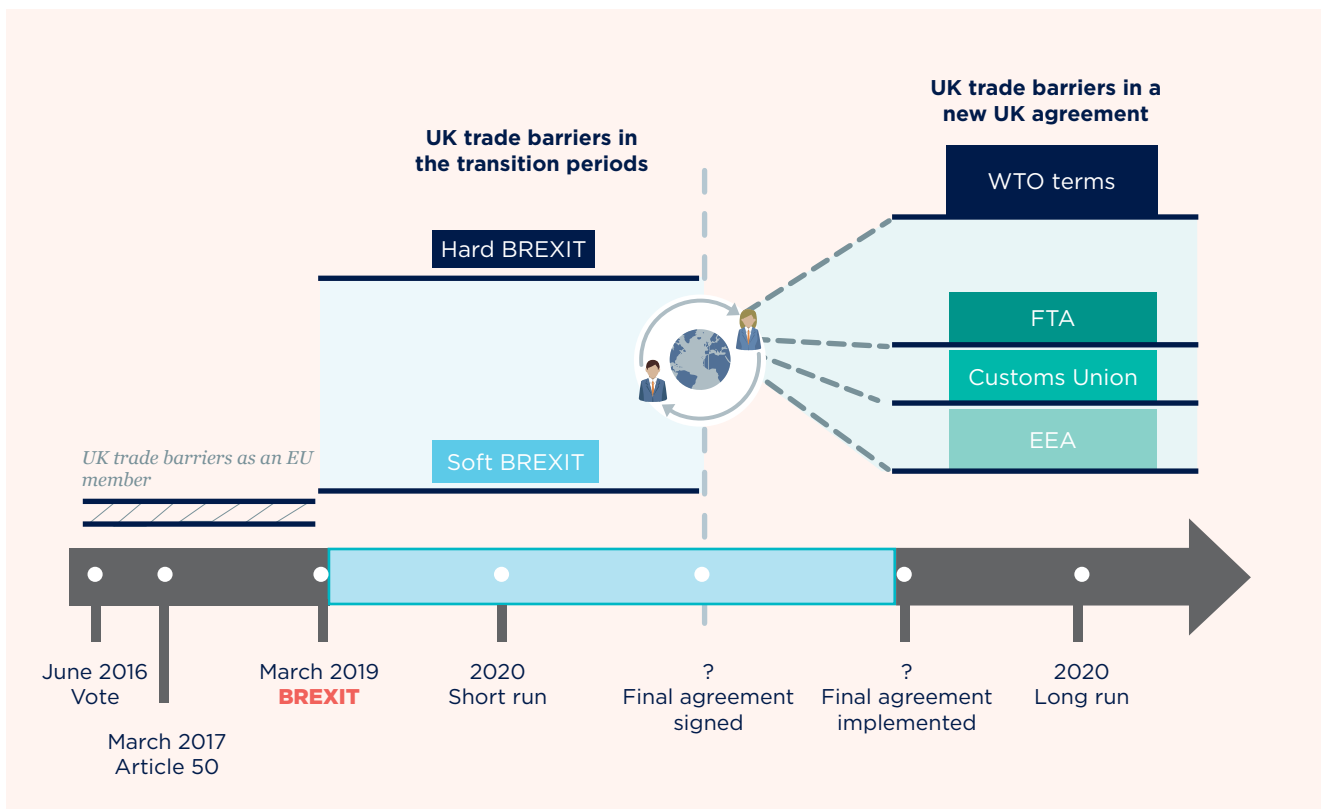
UK trade barriers in a new UK agreement

UK trade barriers in the transition periods

WTO terms

Hard BREXIT

FTA

Customs Union

EEA

Soft BREXIT

UK trade barriers as an EU member

June 2016
Vote

March 2017
Article 50

March 2019
BREXIT

2020
Short run

?
Final agreement signed

?
Final agreement implemented

2020
Long run